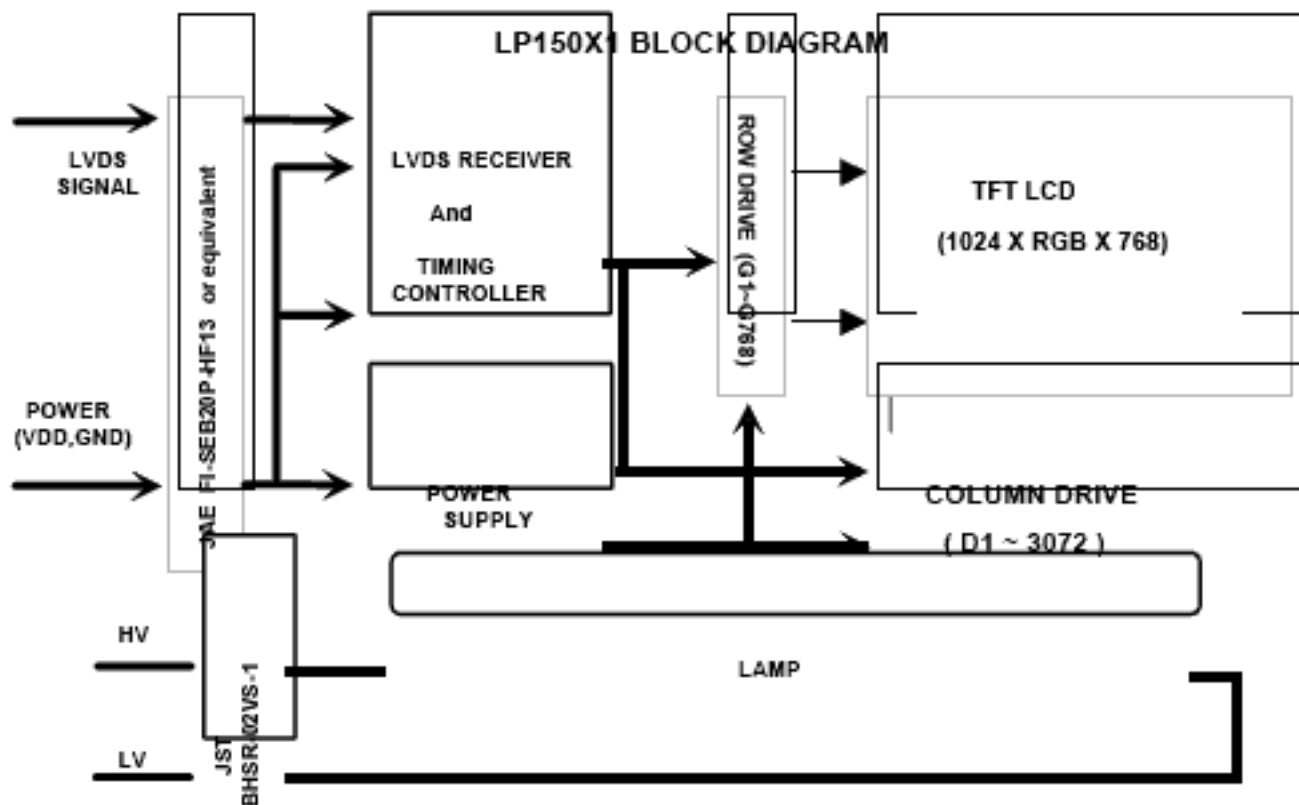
LP150X1 BLOCK DIAGRAM

LVDS SIGNAL

POWER (VDD,GND)

JAE FI-SEB20P-HF13 or equivalent

LVDS RECEIVER

And

TIMING CONTROLLER

POWER SUPPLY

ROW DRIVE (G1~G768)

TFT LCD

(1024 X RGB X 768)

COLUMN DRIVE

( D1 ~ 3072 )

HV

LV

JST BHSR-02VS-1

LAMP